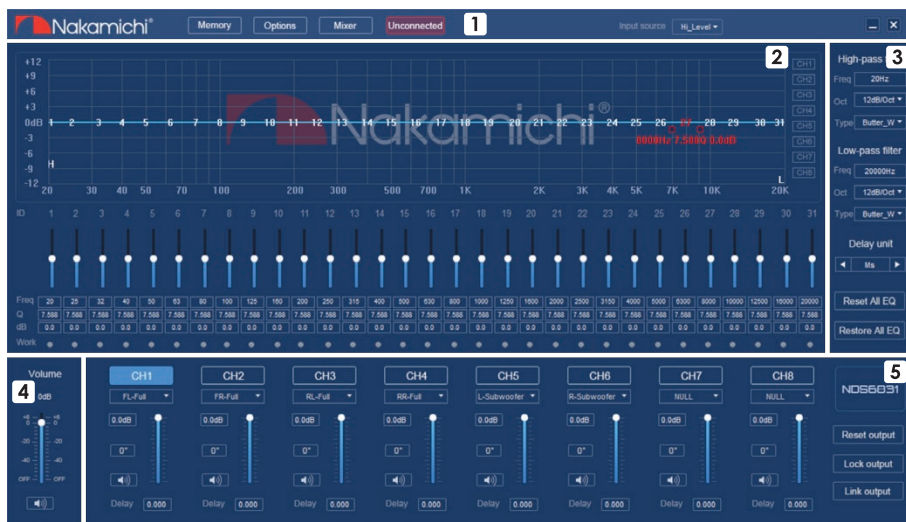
Nakamichi®

Memory Options Mixer Unconnected

1

Input source Hi_Level

2

+12
+9
+6
+3
0dB
-3
-6
-9
-12

1 2 3 4 5 6 7 8 9 10 11 12 13 14 15 16 17 18 19 20 21 22 23 24 25 26 27 28 29 30 31

H

L

8000Hz 7.5000 0.0dB

20 30 40 50 70 100 200 300 500 700 1K 2K 3K 4K 5K 7K 10K 20K

CH1 CH2 CH3 CH4 CH5 CH6 CH7 CH8

ID 1 2 3 4 5 6 7 8 9 10 11 12 13 14 15 16 17 18 19 20 21 22 23 24 25 26 27 28 29 30 31

| Freq | 20 | 25 | 32 | 40 | 50 | 63 | 80 | 100 | 125 | 160 | 200 | 250 | 315 | 400 | 500 | 630 | 800 | 1000 | 1250 | 1600 | 2000 | 2500 | 3150 | 4000 | 5000 | 6300 | 8000 | 10000 | 12500 | 16000 | 20000 |
|---|---|---|---|---|---|---|---|---|---|---|---|---|---|---|---|---|---|---|---|---|---|---|---|---|---|---|---|---|---|---|---|
| Q | 7.588 | 7.588 | 7.588 | 7.588 | 7.588 | 7.588 | 7.588 | 7.588 | 7.588 | 7.588 | 7.588 | 7.588 | 7.588 | 7.588 | 7.588 | 7.588 | 7.588 | 7.588 | 7.588 | 7.588 | 7.588 | 7.588 | 7.588 | 7.588 | 7.588 | 7.588 | 7.588 | 7.588 | 7.588 | 7.588 | 7.588 |
| dB | 0.0 | 0.0 | 0.0 | 0.0 | 0.0 | 0.0 | 0.0 | 0.0 | 0.0 | 0.0 | 0.0 | 0.0 | 0.0 | 0.0 | 0.0 | 0.0 | 0.0 | 0.0 | 0.0 | 0.0 | 0.0 | 0.0 | 0.0 | 0.0 | 0.0 | 0.0 | 0.0 | 0.0 | 0.0 | 0.0 | 0.0 |

Work

High-pass 3
Freq 20Hz
Oct 12dB/Oct
Type Butter_W

Low-pass filter
Freq 20000Hz
Oct 12dB/Oct
Type Butter_W

Delay unit
Ms

Reset All EQ
Restore All EQ

Volume
4
0dB
+6 0 -20 -40 OFF
+6 0 -20 -40 OFF

CH1 CH2 CH3 CH4 CH5 CH6 CH7 CH8
FL-Full FR-Full RL-Full RR-Full L-Subwoofer R-Subwoofer NULL NULL
0.0dB 0.0dB 0.0dB 0.0dB 0.0dB 0.0dB 0.0dB 0.0dB
0° 0° 0° 0° 0° 0° 0° 0°
Delay 0.000 Delay 0.000 Delay 0.000 Delay 0.000 Delay 0.000 Delay 0.000 Delay 0.000 Delay 0.000

5
NDS6831
Reset output
Lock output
Link output